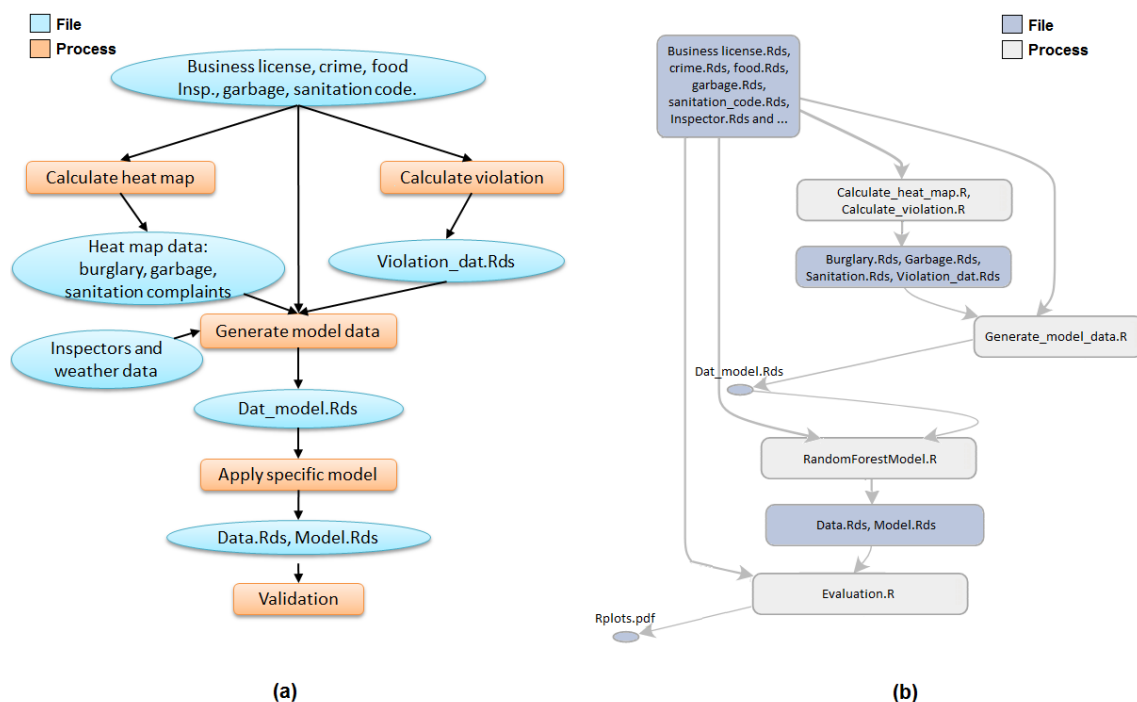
File
Process

Business license, crime, food Insp., garbage, sanitation code.

Calculate heat map

Calculate violation

Heat map data: burglary, garbage, sanitation complaints

Violation_dat.Rds

Inspectors and weather data

Generate model data

Dat_model.Rds

Apply specific model

Data.Rds, Model.Rds

Validation

(a)

File
Process

Business license.Rds, crime.Rds, food.Rds, garbage.Rds, sanitation_code.Rds, Inspector.Rds and ...

Calculate_heat_map.R, Calculate_violation.R

Burglary.Rds, Garbage.Rds, Sanitation.Rds, Violation_dat.Rds

Generate_model_data.R

Dat_model.Rds

RandomForestModel.R

Data.Rds, Model.Rds

Evaluation.R

Rplots.pdf

(b)